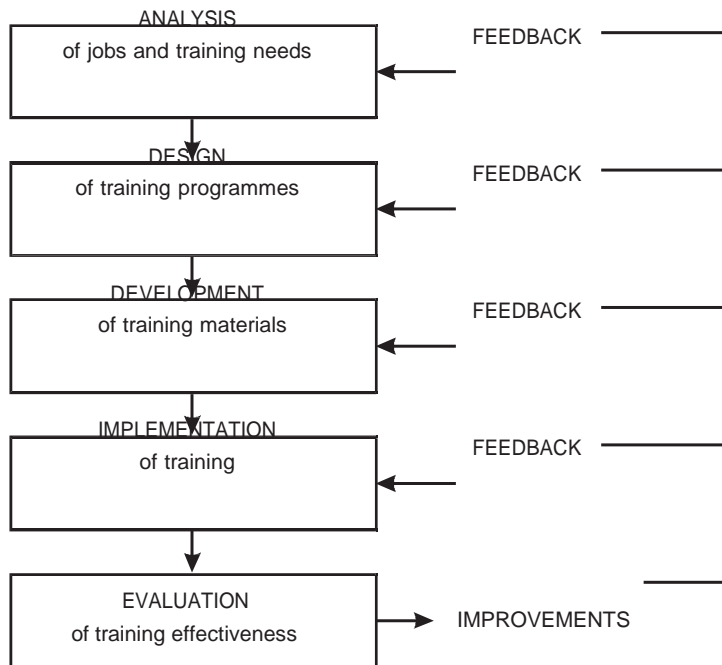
ANALYSIS
of jobs and training needs

FEEDBACK

DESIGN
of training programmes

FEEDBACK

DEVELOPMENT
of training materials

FEEDBACK

IMPLEMENTATION
of training

FEEDBACK

EVALUATION
of training effectiveness

IMPROVEMENTS